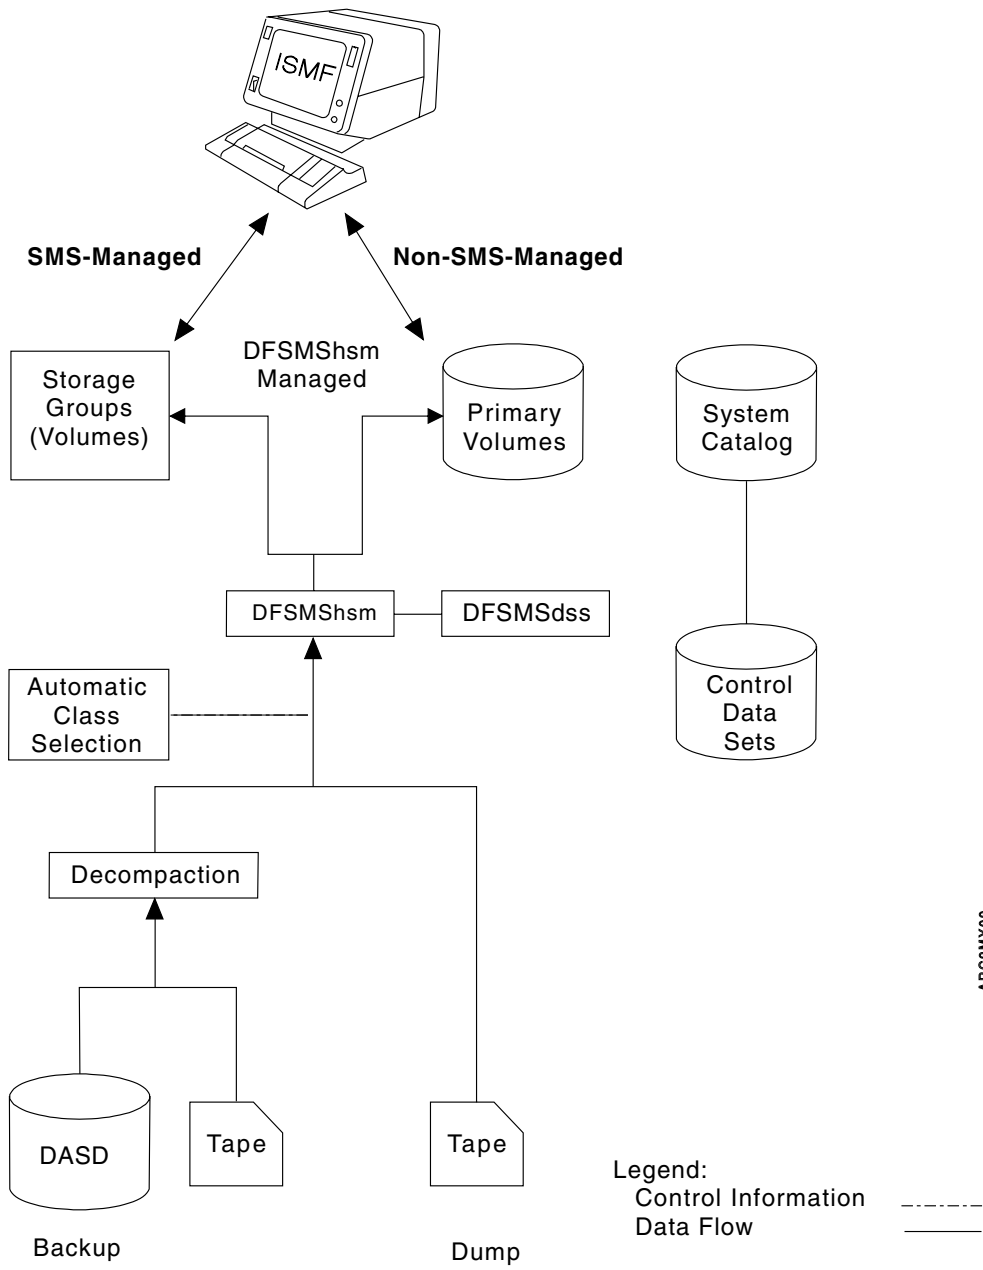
ISMF

SMS-Managed

Non-SMS-Managed

DFSMShsm Managed

Storage Groups (Volumes)

Primary Volumes

System Catalog

DFSMShsm

DFSMSdss

Automatic Class Selection

Control Data Sets

Decompaction

DASD

Tape

Tape

Backup

Dump

Legend:
Control Information
Data Flow

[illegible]